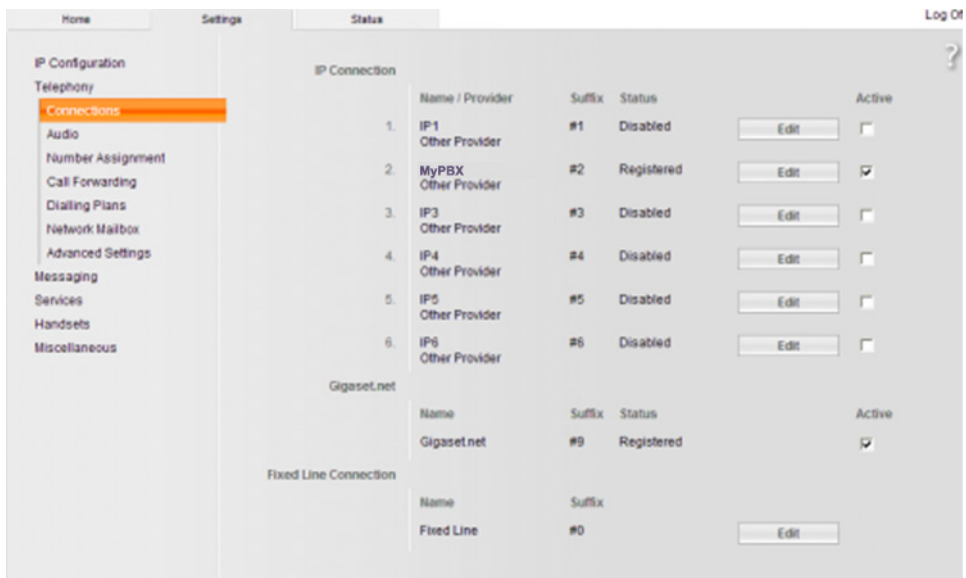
Home | Settings | Status

Log Off

?

IP Configuration
Telephony
Connections
Audio
Number Assignment
Call Forwarding
Dialling Plans
Network Mailbox
Advanced Settings
Messaging
Services
Handsets
Miscellaneous

IP Connection

| | Name / Provider | Suffix | Status | | Active |
|---|---|---|---|---|---|
| 1. | IP1 Other Provider | #1 | Disabled | Edit | ☐ |
| 2. | MyPBX Other Provider | #2 | Registered | Edit | ☑ |
| 3. | IP3 Other Provider | #3 | Disabled | Edit | ☐ |
| 4. | IP4 Other Provider | #4 | Disabled | Edit | ☐ |
| 5. | IP5 Other Provider | #5 | Disabled | Edit | ☐ |
| 6. | IP6 Other Provider | #6 | Disabled | Edit | ☐ |

Gigaset.net

| Name | Suffix | Status | Active |
|---|---|---|---|
| Gigaset.net | #9 | Registered | ☑ |

Fixed Line Connection

| Name | Suffix | |
|---|---|---|
| Fixed Line | #0 | Edit |